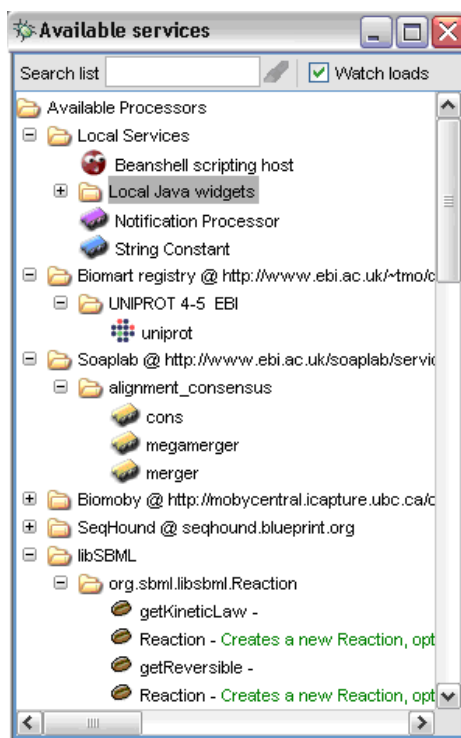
Available services

Search list

Watch loads

Available Processors

Local Services

Beanshell scripting host

Local Java widgets

Notification Processor

String Constant

Biomart registry @ http://www.ebi.ac.uk/~tmo/c

UNIPROT 4-5 EBI

uniprot

Soaplab @ http://www.ebi.ac.uk/soaplab/servic

alignment_consensus

cons

megamerger

merger

Biomoby @ http://mobycentral.icapture.ubc.ca/c

SeqHound @ seqhound.blueprint.org

libSBML

org.sbml.libsbml.Reaction

getKineticLaw -

Reaction - Creates a new Reaction, opt

getReversible -

Reaction - Creates a new Reaction, opt